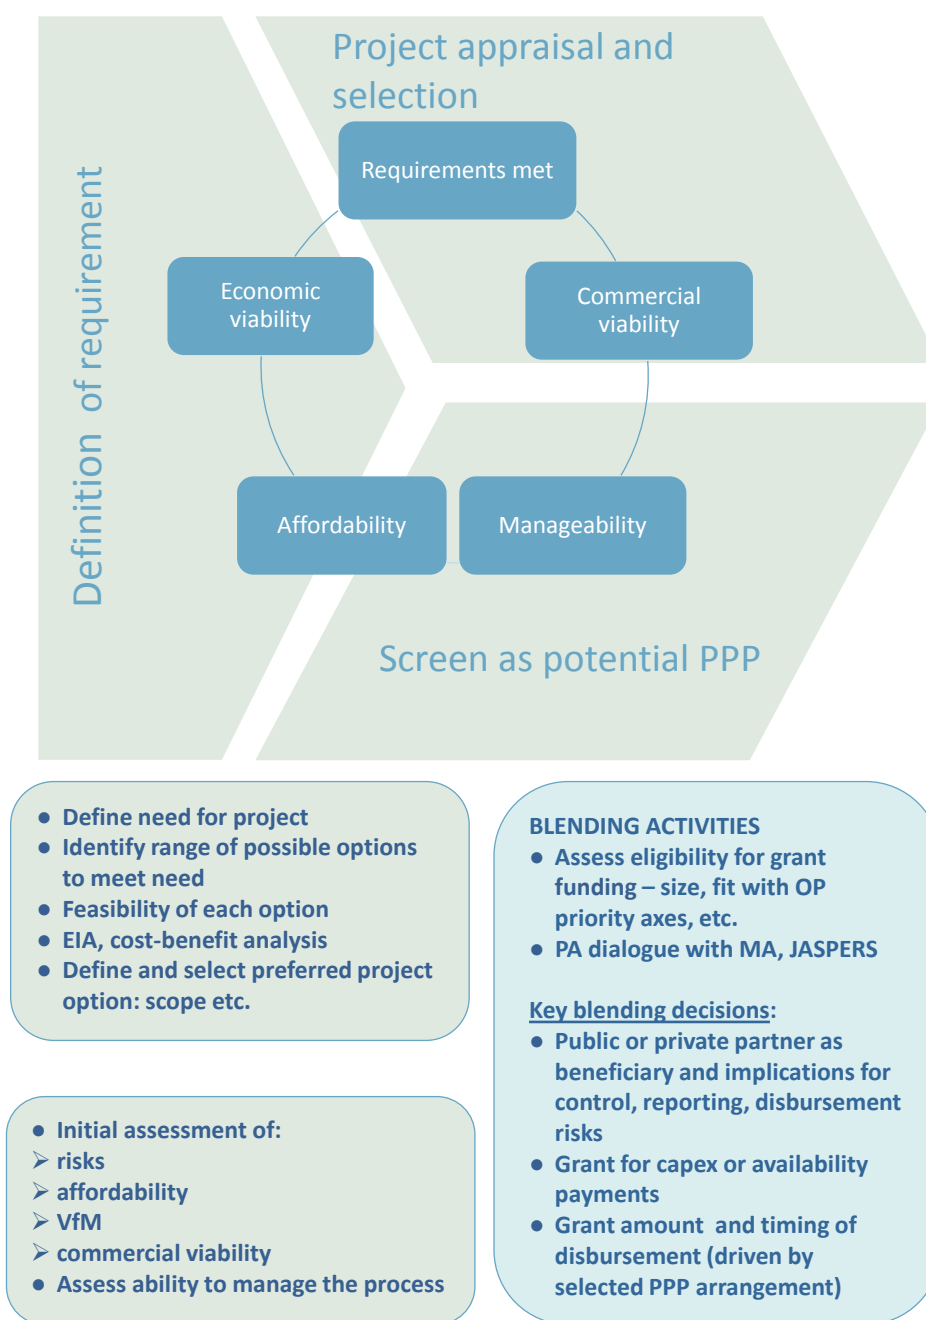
Definition of requirement

Project appraisal and selection

Requirements met

Economic viability

Commercial viability

Affordability

Manageability

Screen as potential PPP

- Define need for project
- Identify range of possible options to meet need
- Feasibility of each option
- EIA, cost-benefit analysis
- Define and select preferred project option: scope etc.

- Initial assessment of:
➢ risks
➢ affordability
➢ VfM
➢ commercial viability
- Assess ability to manage the process

BLENDING ACTIVITIES
- Assess eligibility for grant funding – size, fit with OP priority axes, etc.
- PA dialogue with MA, JASPERS

Key blending decisions:
- Public or private partner as beneficiary and implications for control, reporting, disbursement risks
- Grant for capex or availability payments
- Grant amount and timing of disbursement (driven by selected PPP arrangement)